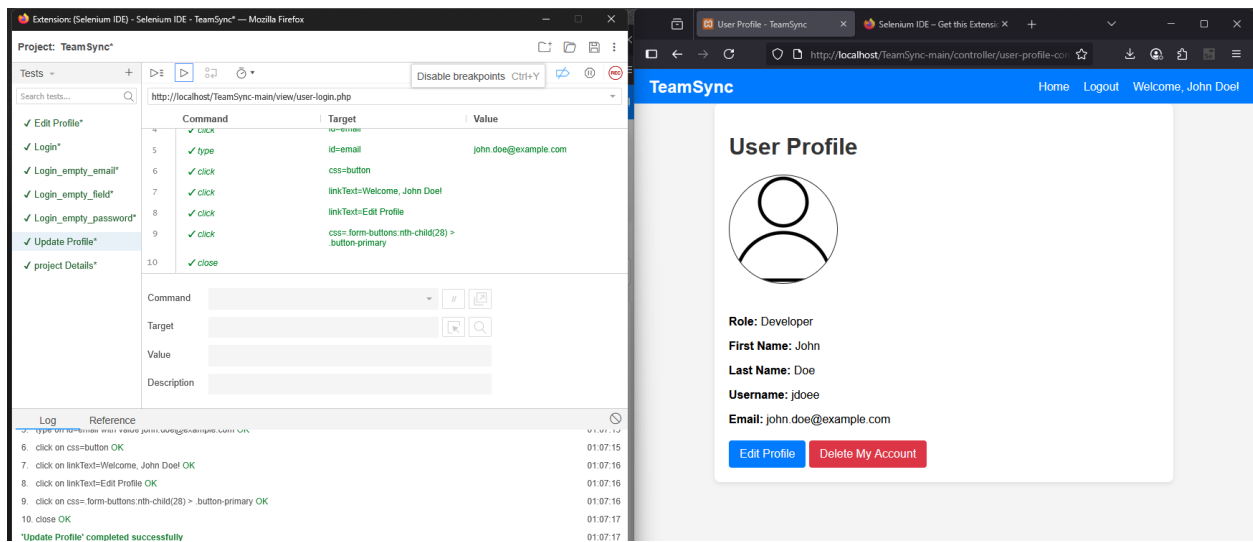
Extension: (Selenium IDE) - Selenium IDE - TeamSync* — Mozilla Firefox

Project: TeamSync*

Tests +

Disable breakpoints Ctrl+Y

Search tests...

http://localhost/TeamSync-main/view/user-login.php

✓ Edit Profile*
✓ Login*
✓ Login_empty_email*
✓ Login_empty_field*
✓ Login_empty_password*
✓ Update Profile*
✓ project Details*

| | Command | Target | Value |
|---|---|---|---|
| 4 | ✓ click | id=email | |
| 5 | ✓ type | id=email | john.doe@example.com |
| 6 | ✓ click | css=button | |
| 7 | ✓ click | linkText=Welcome, John Doe! | |
| 8 | ✓ click | linkText=Edit Profile | |
| 9 | ✓ click | css=.form-buttons:nth-child(28) > .button-primary | |
| 10 | ✓ close | | |

Command
Target
Value
Description

Log Reference

5. type on id=email with value john.doe@example.com OK 01:07:15
6. click on css=button OK 01:07:15
7. click on linkText=Welcome, John Doe! OK 01:07:16
8. click on linkText=Edit Profile OK 01:07:16
9. click on css=.form-buttons:nth-child(28) > .button-primary OK 01:07:16
10. close OK 01:07:17
'Update Profile' completed successfully 01:07:17

User Profile - TeamSync
Selenium IDE – Get this Extensio
http://localhost/TeamSync-main/controller/user-profile-co

TeamSync
Home Logout Welcome, John Doe!

User Profile

Role: Developer
First Name: John
Last Name: Doe
Username: jdoee
Email: john.doe@example.com

Edit Profile
Delete My Account